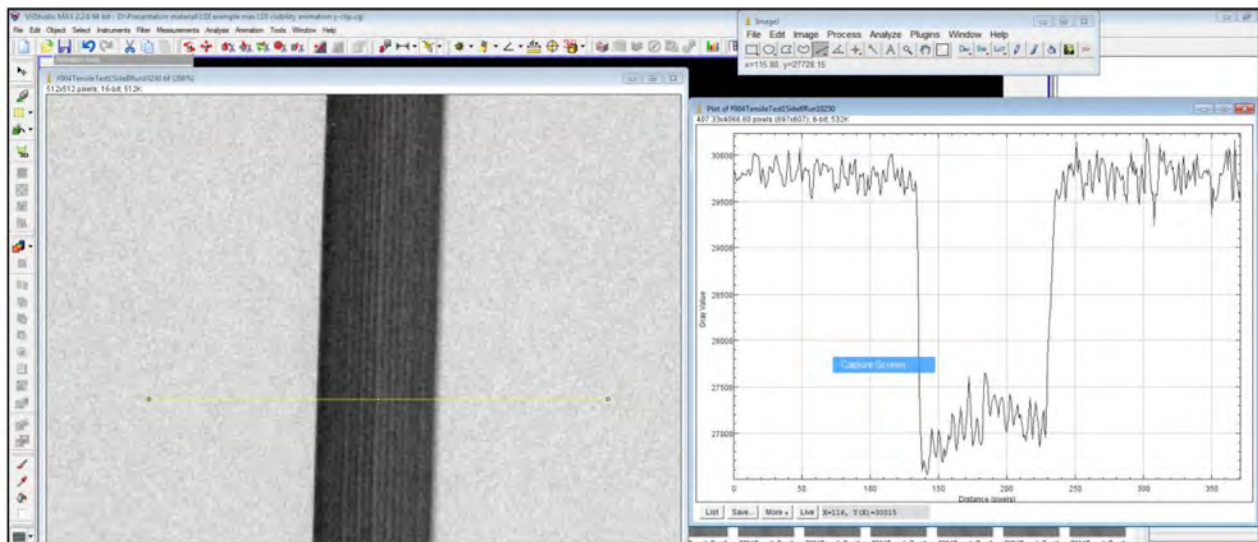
VGStudio MAX 2.2.6 64 bit - D:\Presentation material\LDI example max LDI visibility animation y-clip.vgl

File Edit Object Select Instruments Filter Measurements Analysis Animation Tools Window Help

ImageJ

File Edit Image Process Analyze Plugins Window Help

x=115.80, y=27728.15

F004TensileTest1SidelRun0230.tif (200%)

512x512 pixels; 16-bit; 512K

Plot of F004TensileTest1SidelRun0230

407.33x4066.60 pixels (697x607); 8-bit; 532K

| 30000 |
| 29500 |
| 29000 |
| 28500 |
| 28000 |
| 27500 |
| 27000 |

Gray Value

0 50 100 150 200 250 300 350

Distance (pixels)

Capture Screen

List Save... More » Live X=116, Y(X)=30015